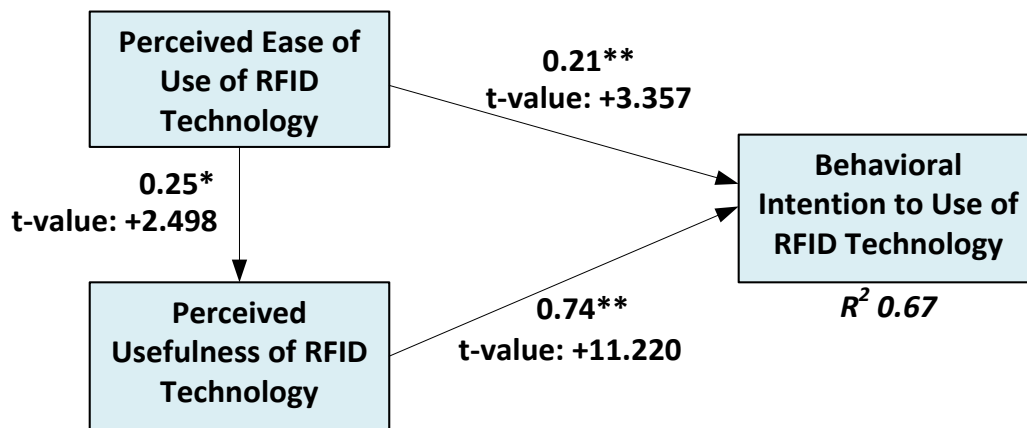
Perceived Ease of Use of RFID Technology

0.21**
t-value: +3.357

0.25*
t-value: +2.498

Behavioral Intention to Use of RFID Technology

$R^2$ 0.67

Perceived Usefulness of RFID Technology

0.74**
t-value: +11.220